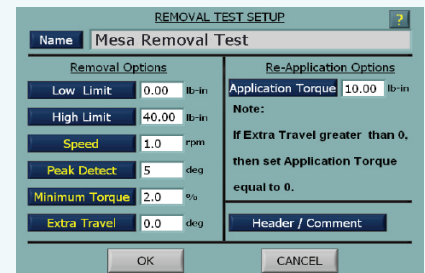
REMOVAL TEST SETUP

?

Name Mesa Removal Test

Removal Options

Low Limit 0.00 lb-in

High Limit 40.00 lb-in

Speed 1.0 rpm

Peak Detect 5 deg

Minimum Torque 2.0 %

Extra Travel 0.0 deg

Re-Application Options

Application Torque 10.00 lb-in

Note:

If Extra Travel greater than 0, then set Application Torque equal to 0.

Header / Comment

OK

CANCEL